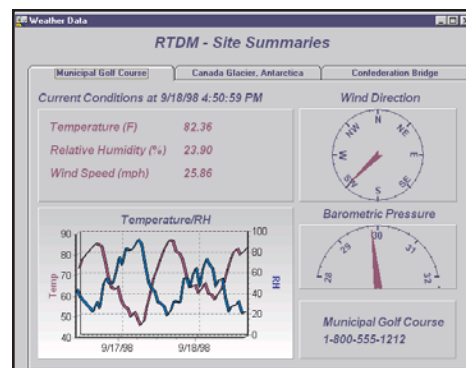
Weather Data

RTDM - Site Summaries

Municipal Golf Course | Canada Glacier, Antarctica | Confederation Bridge

Current Conditions at 9/18/98 4:50:59 PM

Temperature (F) 82.36
Relative Humidity (%) 23.90
Wind Speed (mph) 25.86

Wind Direction

N
NE
E
SE
S
SW
W
NW

Temperature/RH

90
80
70
60
50
40

Temp

100
80
60
40
20
0

RH

9/17/98
9/18/98

Barometric Pressure

28
29
30
31
32

Municipal Golf Course
1-800-555-1212